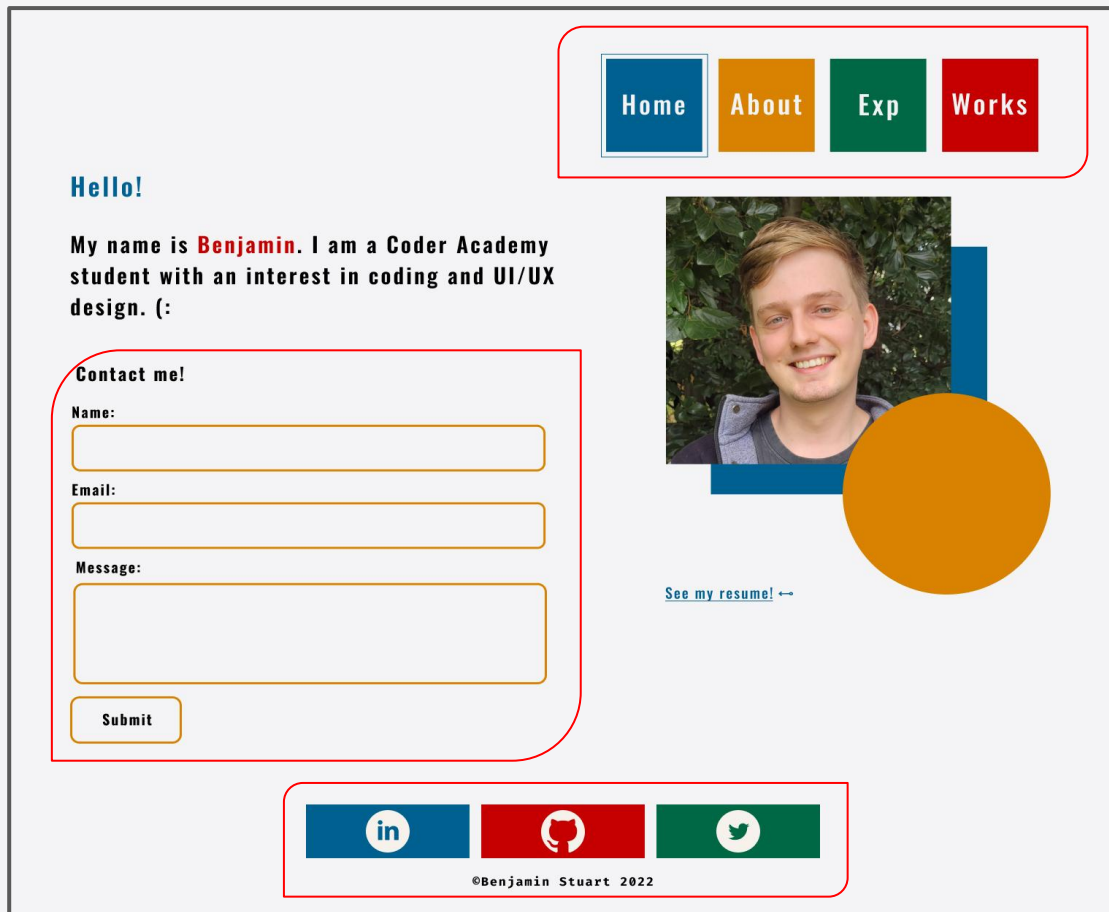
Home About Exp Works

Hello!

My name is Benjamin. I am a Coder Academy student with an interest in coding and UI/UX design. (:

Contact me!

Name:

Email:

Message:

Submit

See my resume! ⟷

©Benjamin Stuart 2022